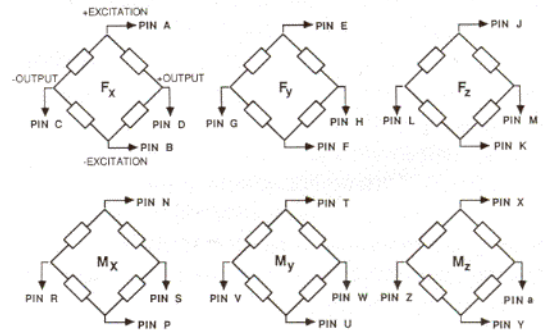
+EXCITATION
PIN A
-OUTPUT
+OUTPUT
$F_X$
PIN C
PIN D
PIN B
-EXCITATION

PIN E
$F_y$
PIN G
PIN H
PIN F

PIN J
$F_z$
PIN L
PIN M
PIN K

PIN N
$M_X$
PIN R
PIN S
PIN P

PIN T
$M_y$
PIN V
PIN W
PIN U

PIN X
$M_z$
PIN Z
PIN a
PIN Y